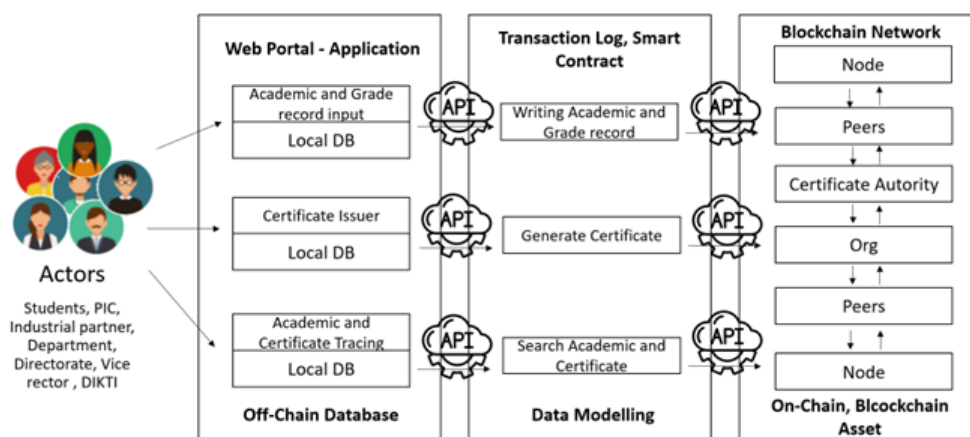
Actors

Students, PIC, Industrial partner, Department, Directorate, Vice rector , DIKTI

Web Portal - Application

Academic and Grade record input

Local DB

Certificate Issuer

Local DB

Academic and Certificate Tracing

Local DB

Off-Chain Database

API

API

API

Transaction Log, Smart Contract

Writing Academic and Grade record

Generate Certificate

Search Academic and Certificate

Data Modelling

API

API

API

Blockchain Network

Node

Peers

Certificate Autority

Org

Peers

Node

On-Chain, Blcokchain Asset